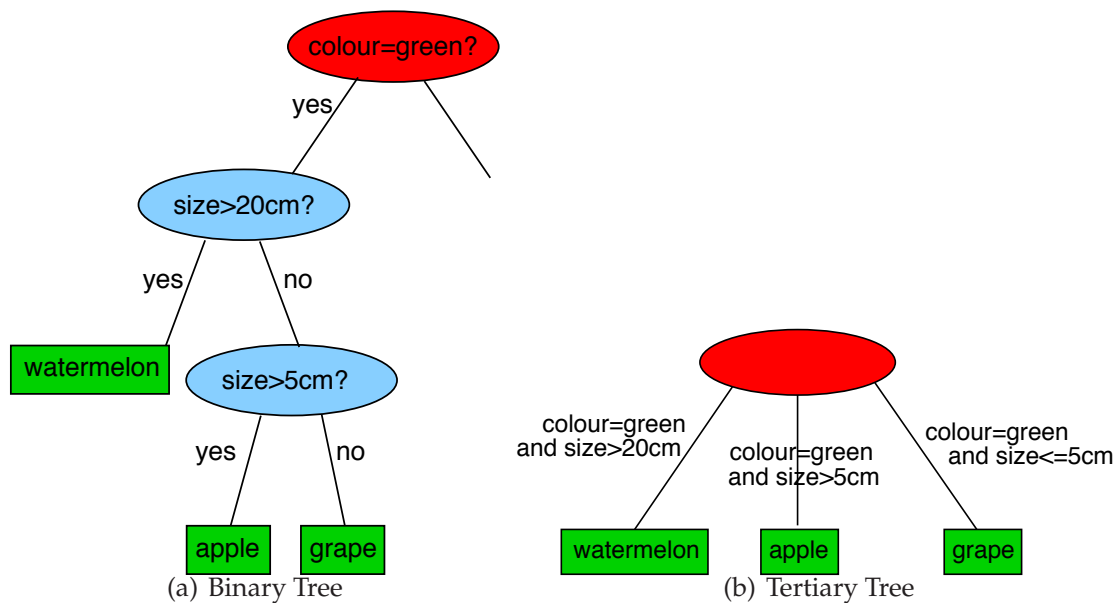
colour=green?

yes

size>20cm?

yes

no

watermelon

size>5cm?

yes

no

apple

grape

(a) Binary Tree

colour=green and size>20cm

colour=green and size>5cm

colour=green and size<=5cm

watermelon

apple

grape

(b) Tertiary Tree